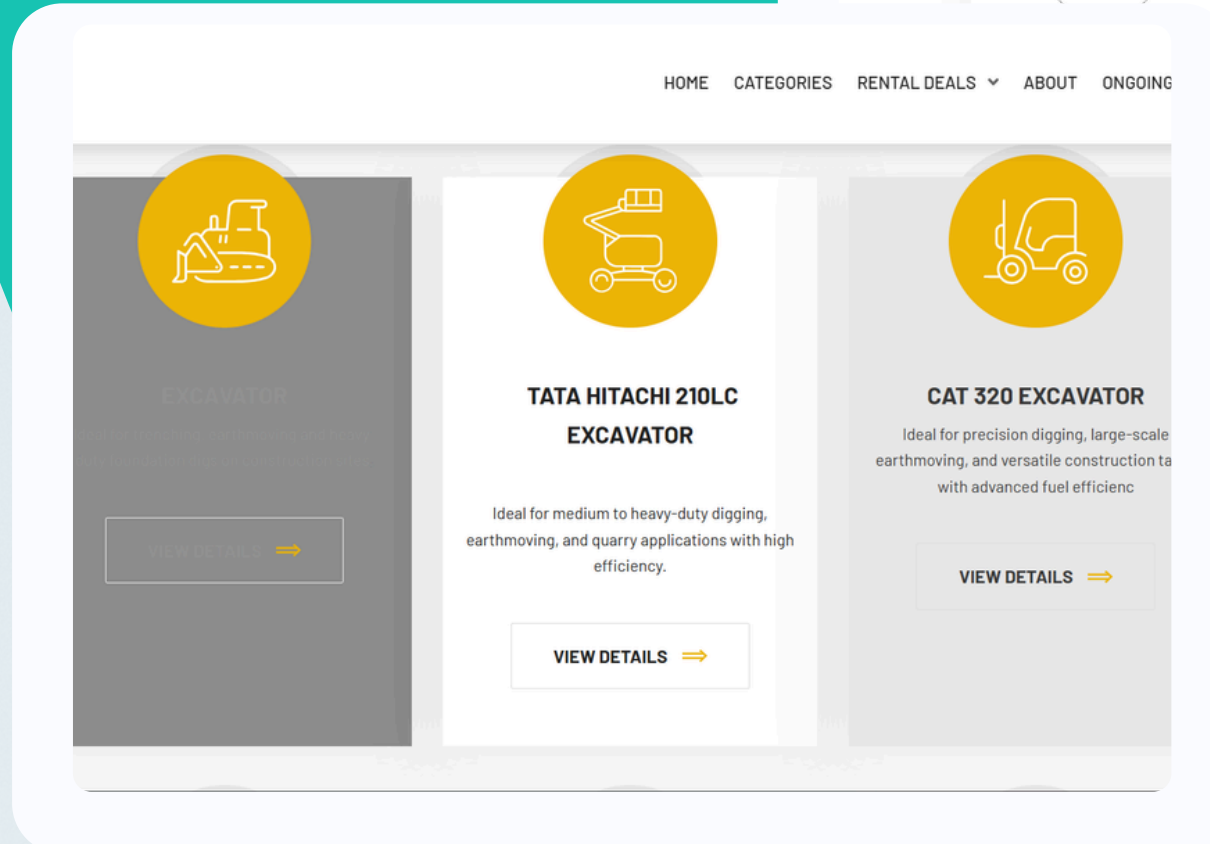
HOME CATEGORIES RENTAL DEALS ABOUT ONGOING

EXCAVATOR

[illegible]

VIEW DETAILS ⟹

TATA HITACHI 210LC EXCAVATOR

Ideal for medium to heavy-duty digging, earthmoving, and quarry applications with high efficiency.

VIEW DETAILS ⟹

CAT 320 EXCAVATOR

Ideal for precision digging, large-scale earthmoving, and versatile construction ta with advanced fuel efficienc

VIEW DETAILS ⟹